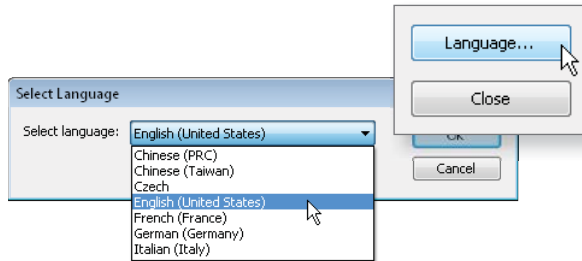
Language...

Close

Select Language

Select language: English (United States)

OK

Cancel

Chinese (PRC)
Chinese (Taiwan)
Czech
English (United States)
French (France)
German (Germany)
Italian (Italy)